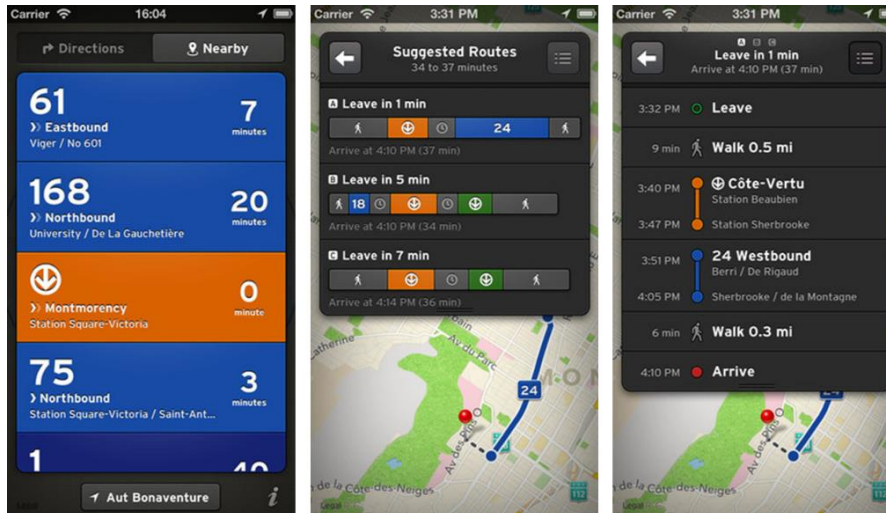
Carrier 16:04

Directions
Nearby

61
Eastbound
Viger / No 601
7
minutes

168
Northbound
University / De La Gauchetière
20
minutes

Montmorency
Station Square-Victoria
0
minute

75
Northbound
Station Square-Victoria / Saint-Ant...
3
minutes

1
40

Aut Bonaventure
i

Carrier 3:31 PM

Suggested Routes
34 to 37 minutes

A Leave in 1 min
24
Arrive at 4:10 PM (37 min)

B Leave in 5 min
18
Arrive at 4:10 PM (34 min)

C Leave in 7 min
Arrive at 4:14 PM (36 min)

Av du Parc
24
Av des Pins O
Côte-des-Neiges
112

Carrier 3:31 PM

A B C
Leave in 1 min
Arrive at 4:10 PM (37 min)

3:32 PM Leave
9 min Walk 0.5 mi
3:40 PM Côte-Vertu
Station Beaubien
3:47 PM Station Sherbrooke
3:51 PM 24 Westbound
Berri / De Rigaud
4:05 PM Sherbrooke / de la Montagne
6 min Walk 0.3 mi
4:10 PM Arrive

Av des Pins O
Côte-des-Neiges
112